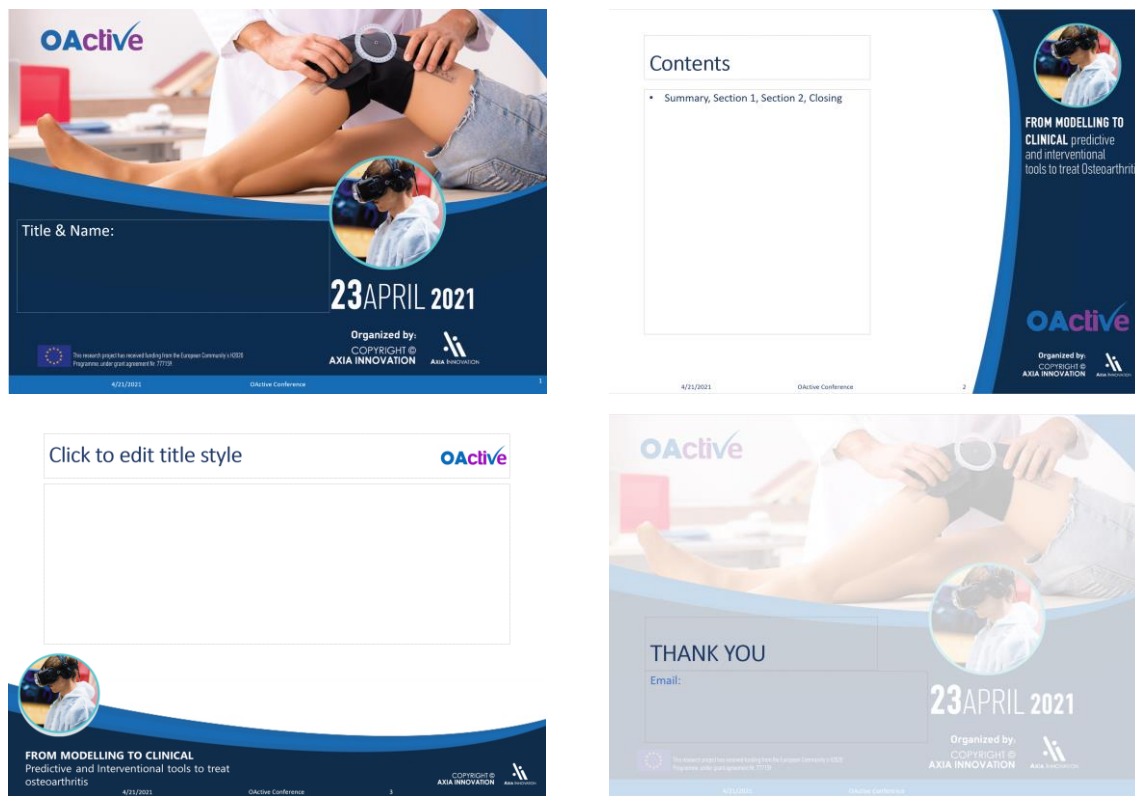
OActive

Title & Name:

23APRIL 2021

Organized by:
COPYRIGHT ©
AXIA INNOVATION

AXIA INNOVATION

This research project has received funding from the European Community's H2020 Programme, under grant agreement Nr. 777159.

4/21/2021 OActive Conference 1

Contents

• Summary, Section 1, Section 2, Closing

FROM MODELLING TO CLINICAL predictive and interventional tools to treat Osteoarthriti

OActive

Organized by:
COPYRIGHT ©
AXIA INNOVATION

AXIA INNOVATION

4/21/2021 OActive Conference 2

Click to edit title style

OActive

FROM MODELLING TO CLINICAL
Predictive and Interventional tools to treat osteoarthritis

COPYRIGHT ©
AXIA INNOVATION

AXIA INNOVATION

4/21/2021 OActive Conference 3

OActive

THANK YOU

Email:

23APRIL 2021

Organized by:
COPYRIGHT ©
AXIA INNOVATION

AXIA INNOVATION

This research project has received funding from the European Community's H2020 Programme, under grant agreement Nr. 777159.

4/21/2021